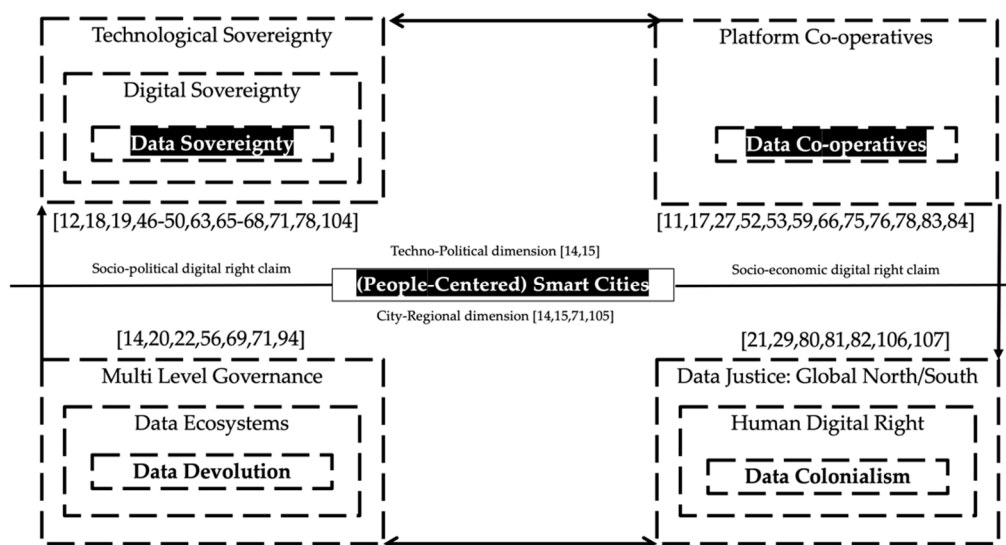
Technological Sovereignty

Digital Sovereignty

Data Sovereignty

Platform Co-operatives

Data Co-operatives

[12,18,19,46-50,63,65-68,71,78,104]

[11,17,27,52,53,59,66,75,76,78,83,84]

Techno-Political dimension [14,15]

Socio-political digital right claim

(People-Centered) Smart Cities

Socio-economic digital right claim

City-Regional dimension [14,15,71,105]

[14,20,22,56,69,71,94]

[21,29,80,81,82,106,107]

Multi Level Governance

Data Ecosystems

Data Devolution

Data Justice: Global North/South

Human Digital Right

Data Colonialism